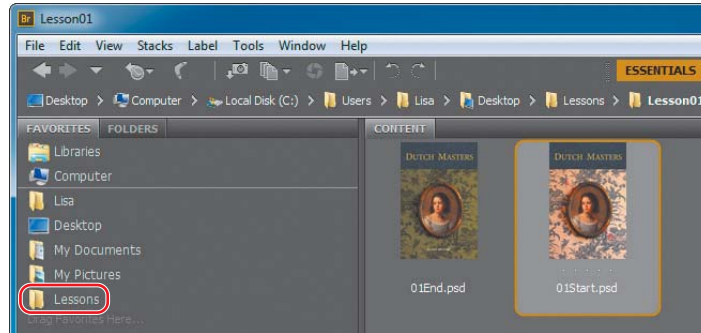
Br Lesson01

File Edit View Stacks Label Tools Window Help

ESSENTIALS

Desktop > Computer > Local Disk (C:) > Users > Lisa > Desktop > Lessons > Lesson01

FAVORITES FOLDERS

Libraries
Computer
Lisa
Desktop
My Documents
My Pictures
Lessons
Drag Favorites Here...

CONTENT

DUTCH MASTERS

DUTCH MASTERS

01End.psd

01Start.psd